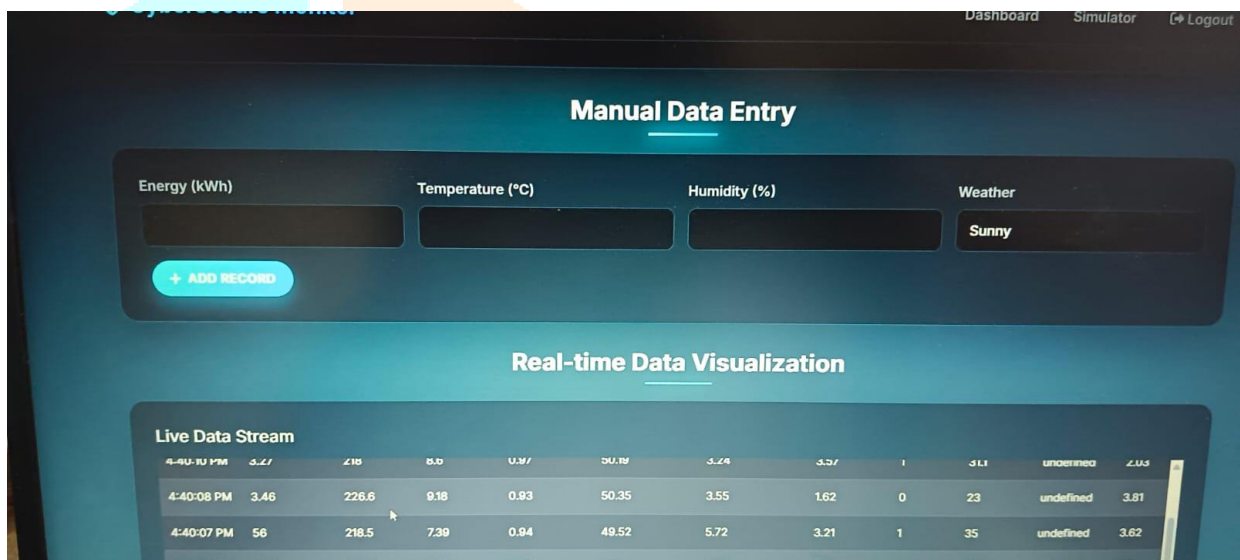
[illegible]

Dashboard Simulator Logout

Manual Data Entry

Energy (kWh)

Temperature (°C)

Humidity (%)

Weather

Sunny

+ ADD RECORD

Real-time Data Visualization

Live Data Stream

| 4:40:10 PM | 3.27 | 218 | 8.6 | 0.97 | 50.19 | 3.24 | 3.57 | 1 | 31.1 | undefined | 2.03 |
|---|---|---|---|---|---|---|---|---|---|---|---|
| 4:40:08 PM | 3.46 | 226.6 | 9.18 | 0.93 | 50.35 | 3.55 | 1.62 | 0 | 23 | undefined | 3.81 |
| 4:40:07 PM | 56 | 218.5 | 7.39 | 0.94 | 49.52 | 5.72 | 3.21 | 1 | 35 | undefined | 3.62 |